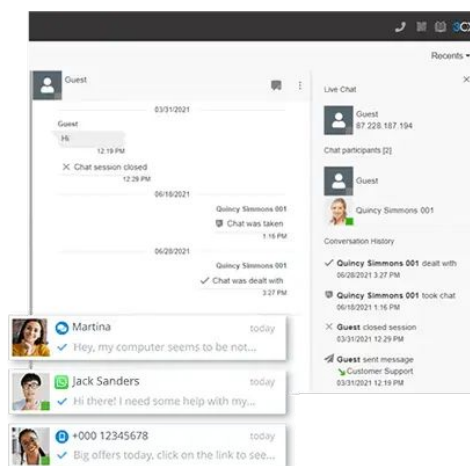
3C

Recents

Guest

03/31/2021

Guest

Hi

12:19 PM

Chat session closed

12:29 PM

06/18/2021

Quincy Simmons 001

Chat was taken

1:16 PM

06/28/2021

Quincy Simmons 001

Chat was dealt with

3:27 PM

Live Chat

Guest

87.228.187.194

Chat participants [2]

Guest

Quincy Simmons 001

Conversation History

Quincy Simmons 001 dealt with

06/28/2021 3:27 PM

Quincy Simmons 001 took chat

06/18/2021 1:16 PM

Guest closed session

03/31/2021 12:29 PM

Guest sent message

Customer Support

03/31/2021 12:19 PM

Martina today

Hey, my computer seems to be not...

Jack Sanders today

Hi there! I need some help with my...

+000 12345678 today

Big offers today, click on the link to see...